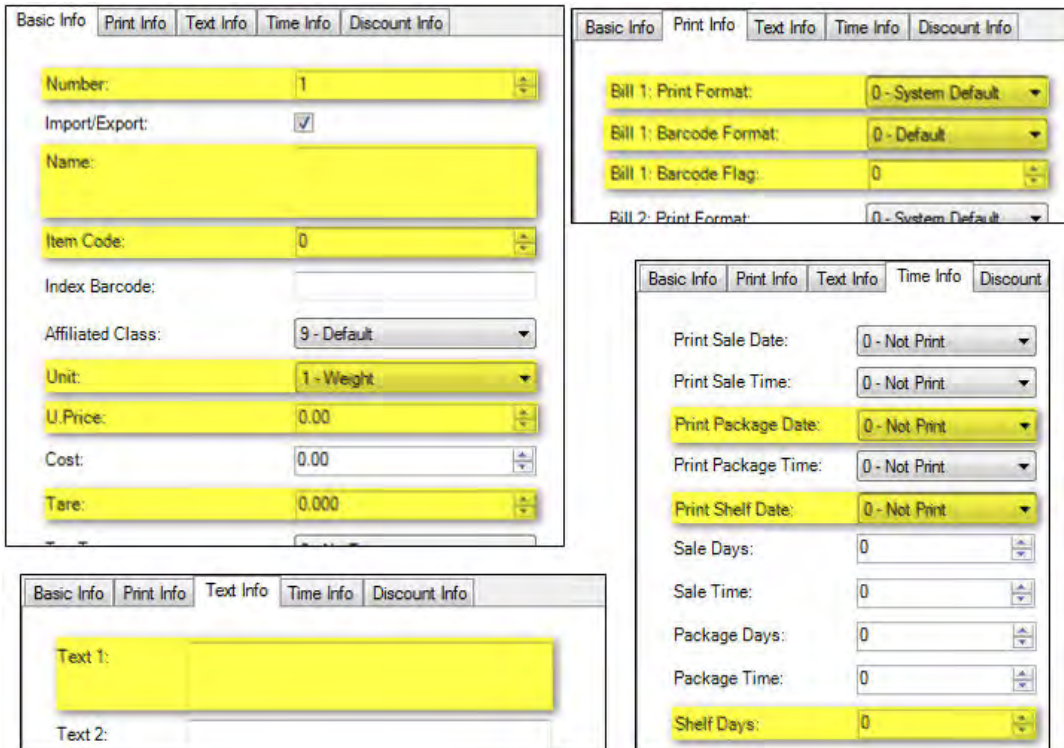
Basic Info | Print Info | Text Info | Time Info | Discount Info

Number: 1
Import/Export: ✓
Name:
Item Code: 0
Index Barcode:
Affiliated Class: 9 - Default
Unit: 1 - Weight
U.Price: 0.00
Cost: 0.00
Tare: 0.000
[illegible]

Basic Info | Print Info | Text Info | Time Info | Discount Info

Bill 1: Print Format: 0 - System Default
Bill 1: Barcode Format: 0 - Default
Bill 1: Barcode Flag: 0
Bill 2: Print Format: 0 - System Default

Basic Info | Print Info | Text Info | Time Info | Discount Info

Text 1:
Text 2:

Basic Info | Print Info | Text Info | Time Info | Discount

Print Sale Date: 0 - Not Print
Print Sale Time: 0 - Not Print
Print Package Date: 0 - Not Print
Print Package Time: 0 - Not Print
Print Shelf Date: 0 - Not Print
Sale Days: 0
Sale Time: 0
Package Days: 0
Package Time: 0
Shelf Days: 0